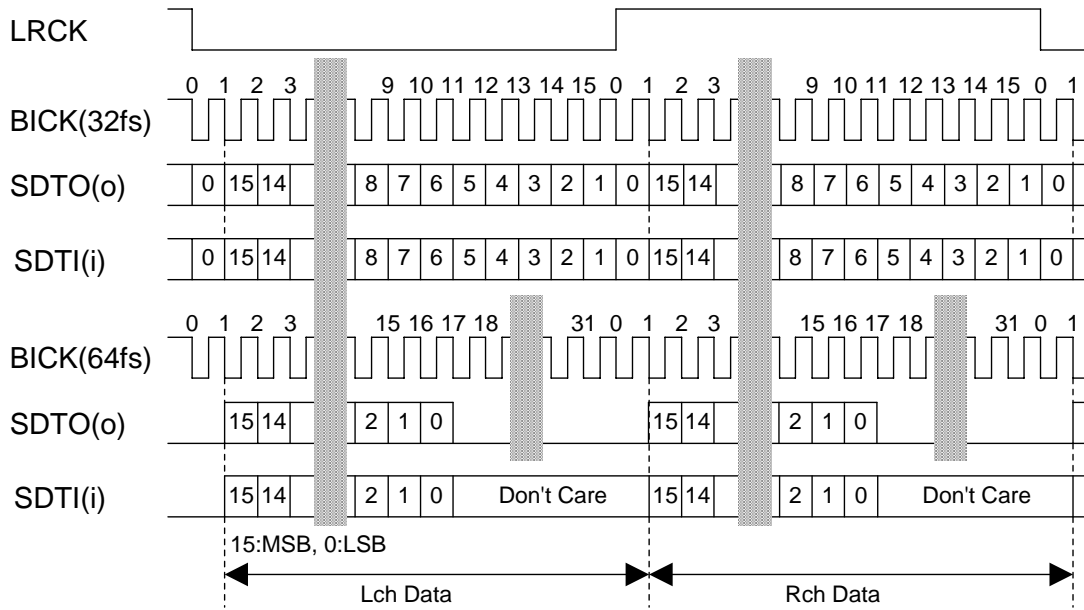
LRCK

0 1 2 3 9 10 11 12 13 14 15 0 1 2 3 9 10 11 12 13 14 15 0 1

BICK(32fs)

SDTO(o) 0 15 14 8 7 6 5 4 3 2 1 0 15 14 8 7 6 5 4 3 2 1 0

SDTI(i) 0 15 14 8 7 6 5 4 3 2 1 0 15 14 8 7 6 5 4 3 2 1 0

0 1 2 3 15 16 17 18 31 0 1 2 3 15 16 17 18 31 0 1

BICK(64fs)

SDTO(o) 15 14 2 1 0 15 14 2 1 0

SDTI(i) 15 14 2 1 0 Don't Care 15 14 2 1 0 Don't Care

15:MSB, 0:LSB

Lch Data

Rch Data